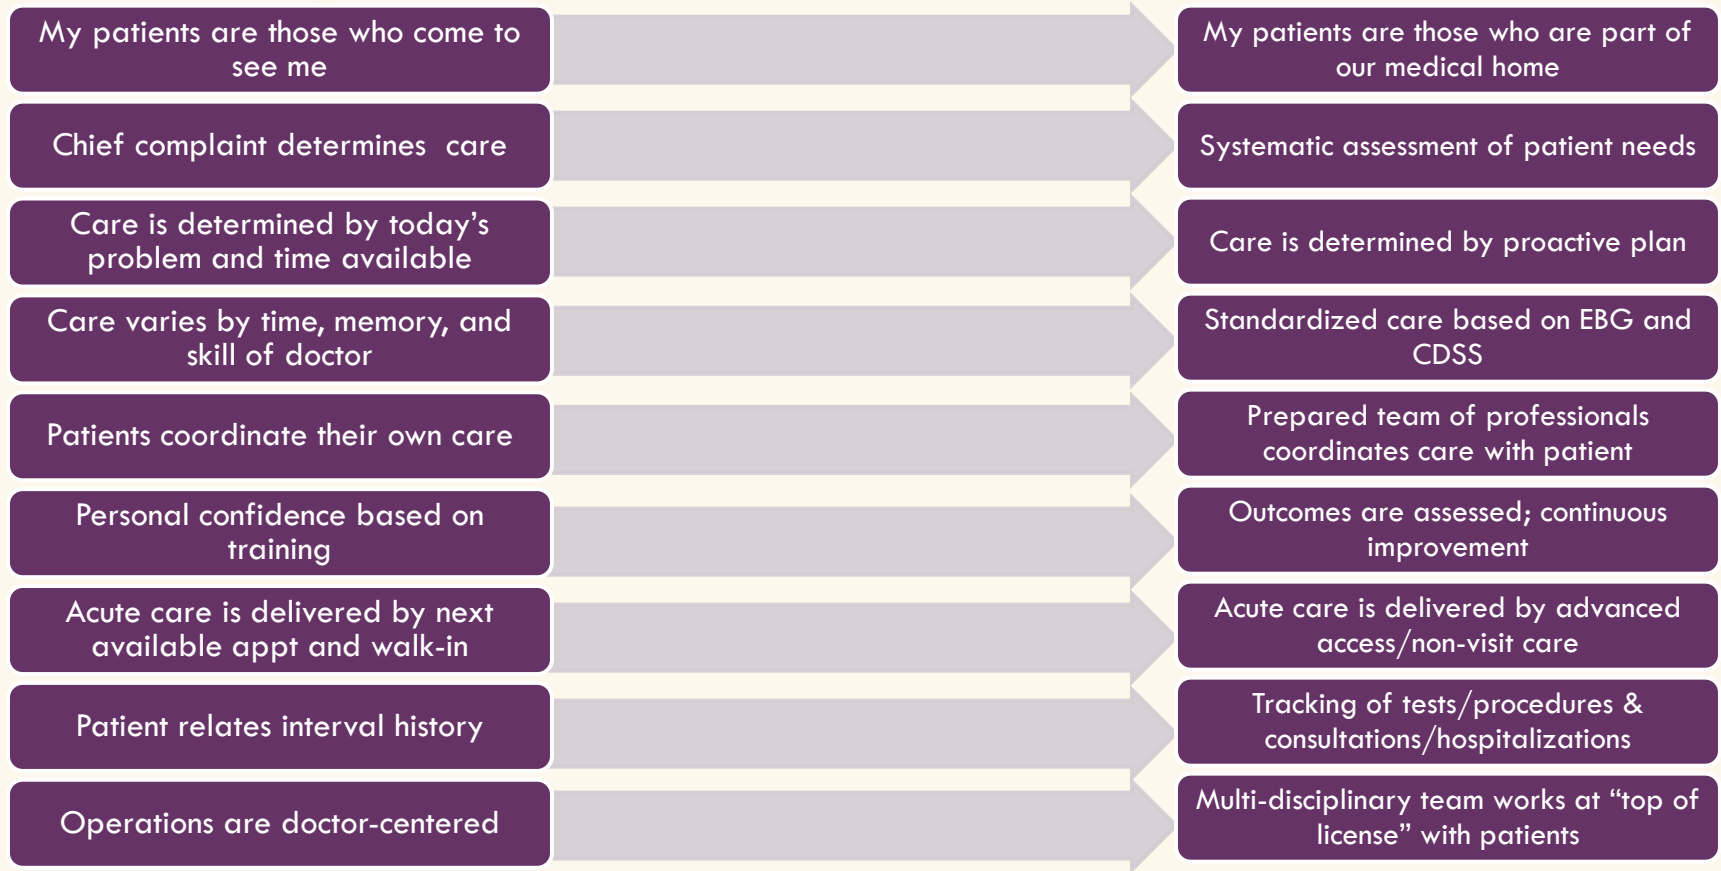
My patients are those who come to see me

My patients are those who are part of our medical home

Chief complaint determines  care

Systematic assessment of patient needs

Care is determined by today’s problem and time available

Care is determined by proactive plan

Care varies by time, memory, and skill of doctor

Standardized care based on EBG and CDSS

Patients coordinate their own care

Prepared team of professionals coordinates care with patient

Personal confidence based on training

Outcomes are assessed; continuous improvement

Acute care is delivered by next available appt and walk-in

Acute care is delivered by advanced access/non-visit care

Patient relates interval history

Tracking of tests/procedures & consultations/hospitalizations

Operations are doctor-centered

Multi-disciplinary team works at “top of license” with patients